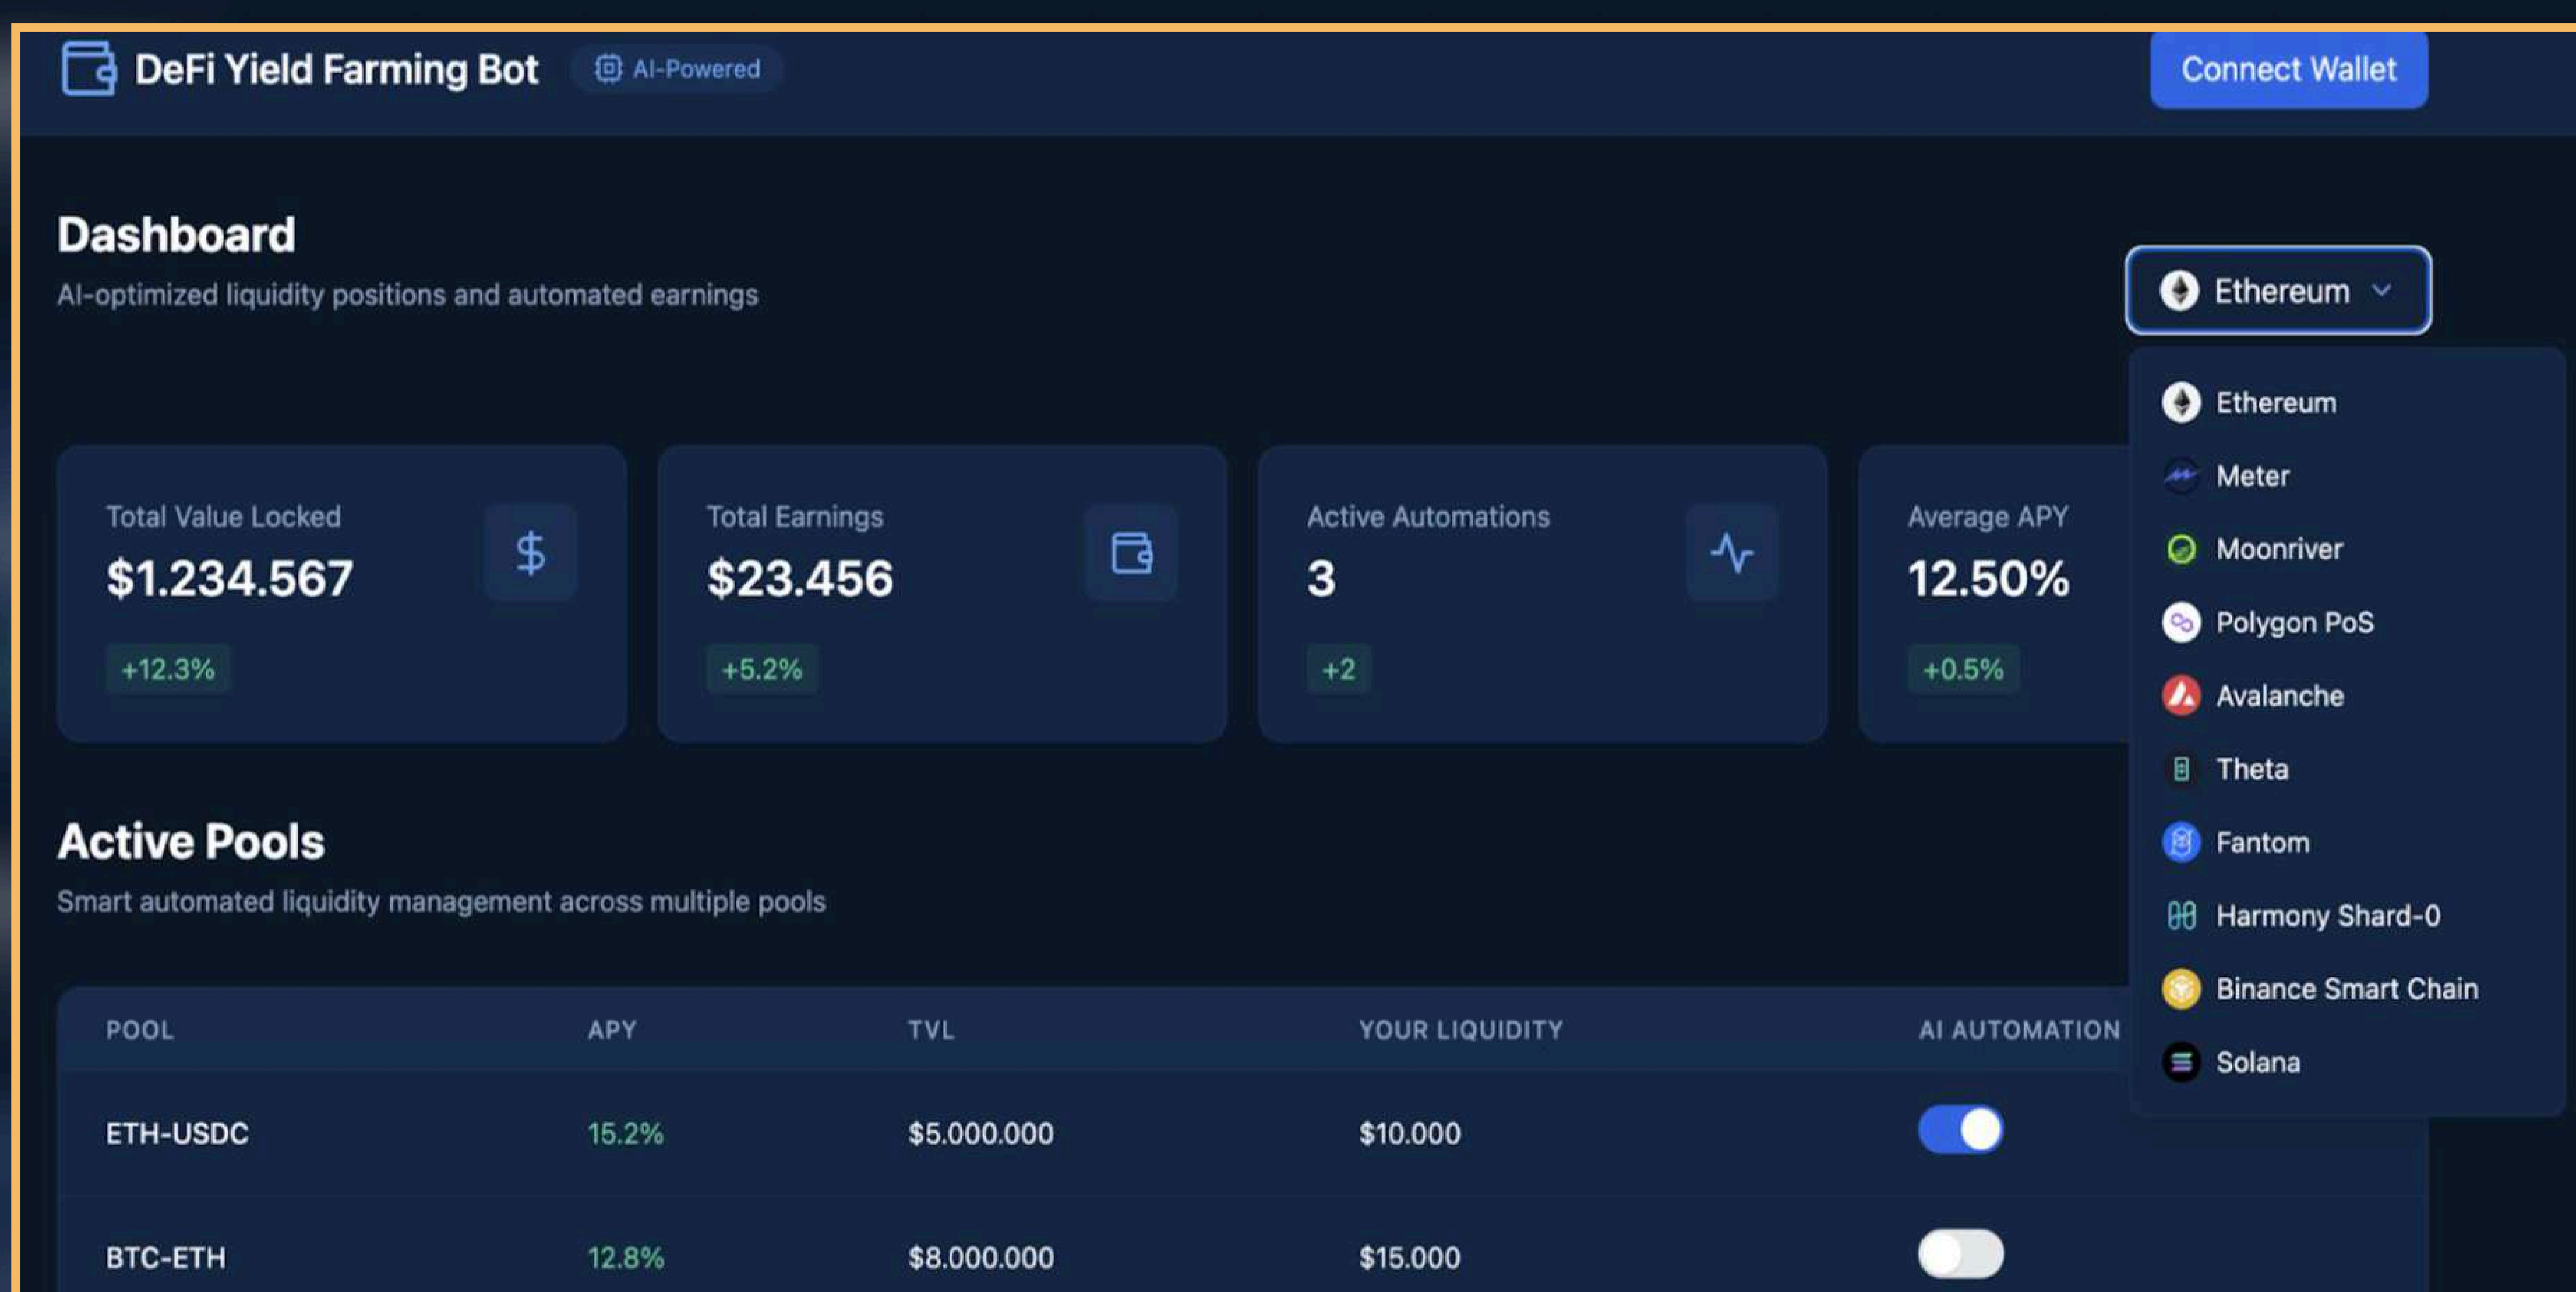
DeFi Yield Farming Bot
AI-Powered
Connect Wallet

Dashboard
AI-optimized liquidity positions and automated earnings

Ethereum

Ethereum
Meter
Moonriver
Polygon PoS
Avalanche
Theta
Fantom
Harmony Shard-0
Binance Smart Chain
Solana

Total Value Locked
$1.234.567
+12.3%

Total Earnings
$23.456
+5.2%

Active Automations
3
+2

Average APY
12.50%
+0.5%

Active Pools
Smart automated liquidity management across multiple pools

| POOL | APY | TVL | YOUR LIQUIDITY | AI AUTOMATION |
|---|---|---|---|---|
| ETH-USDC | 15.2% | $5.000.000 | $10.000 | |
| BTC-ETH | 12.8% | $8.000.000 | $15.000 | |